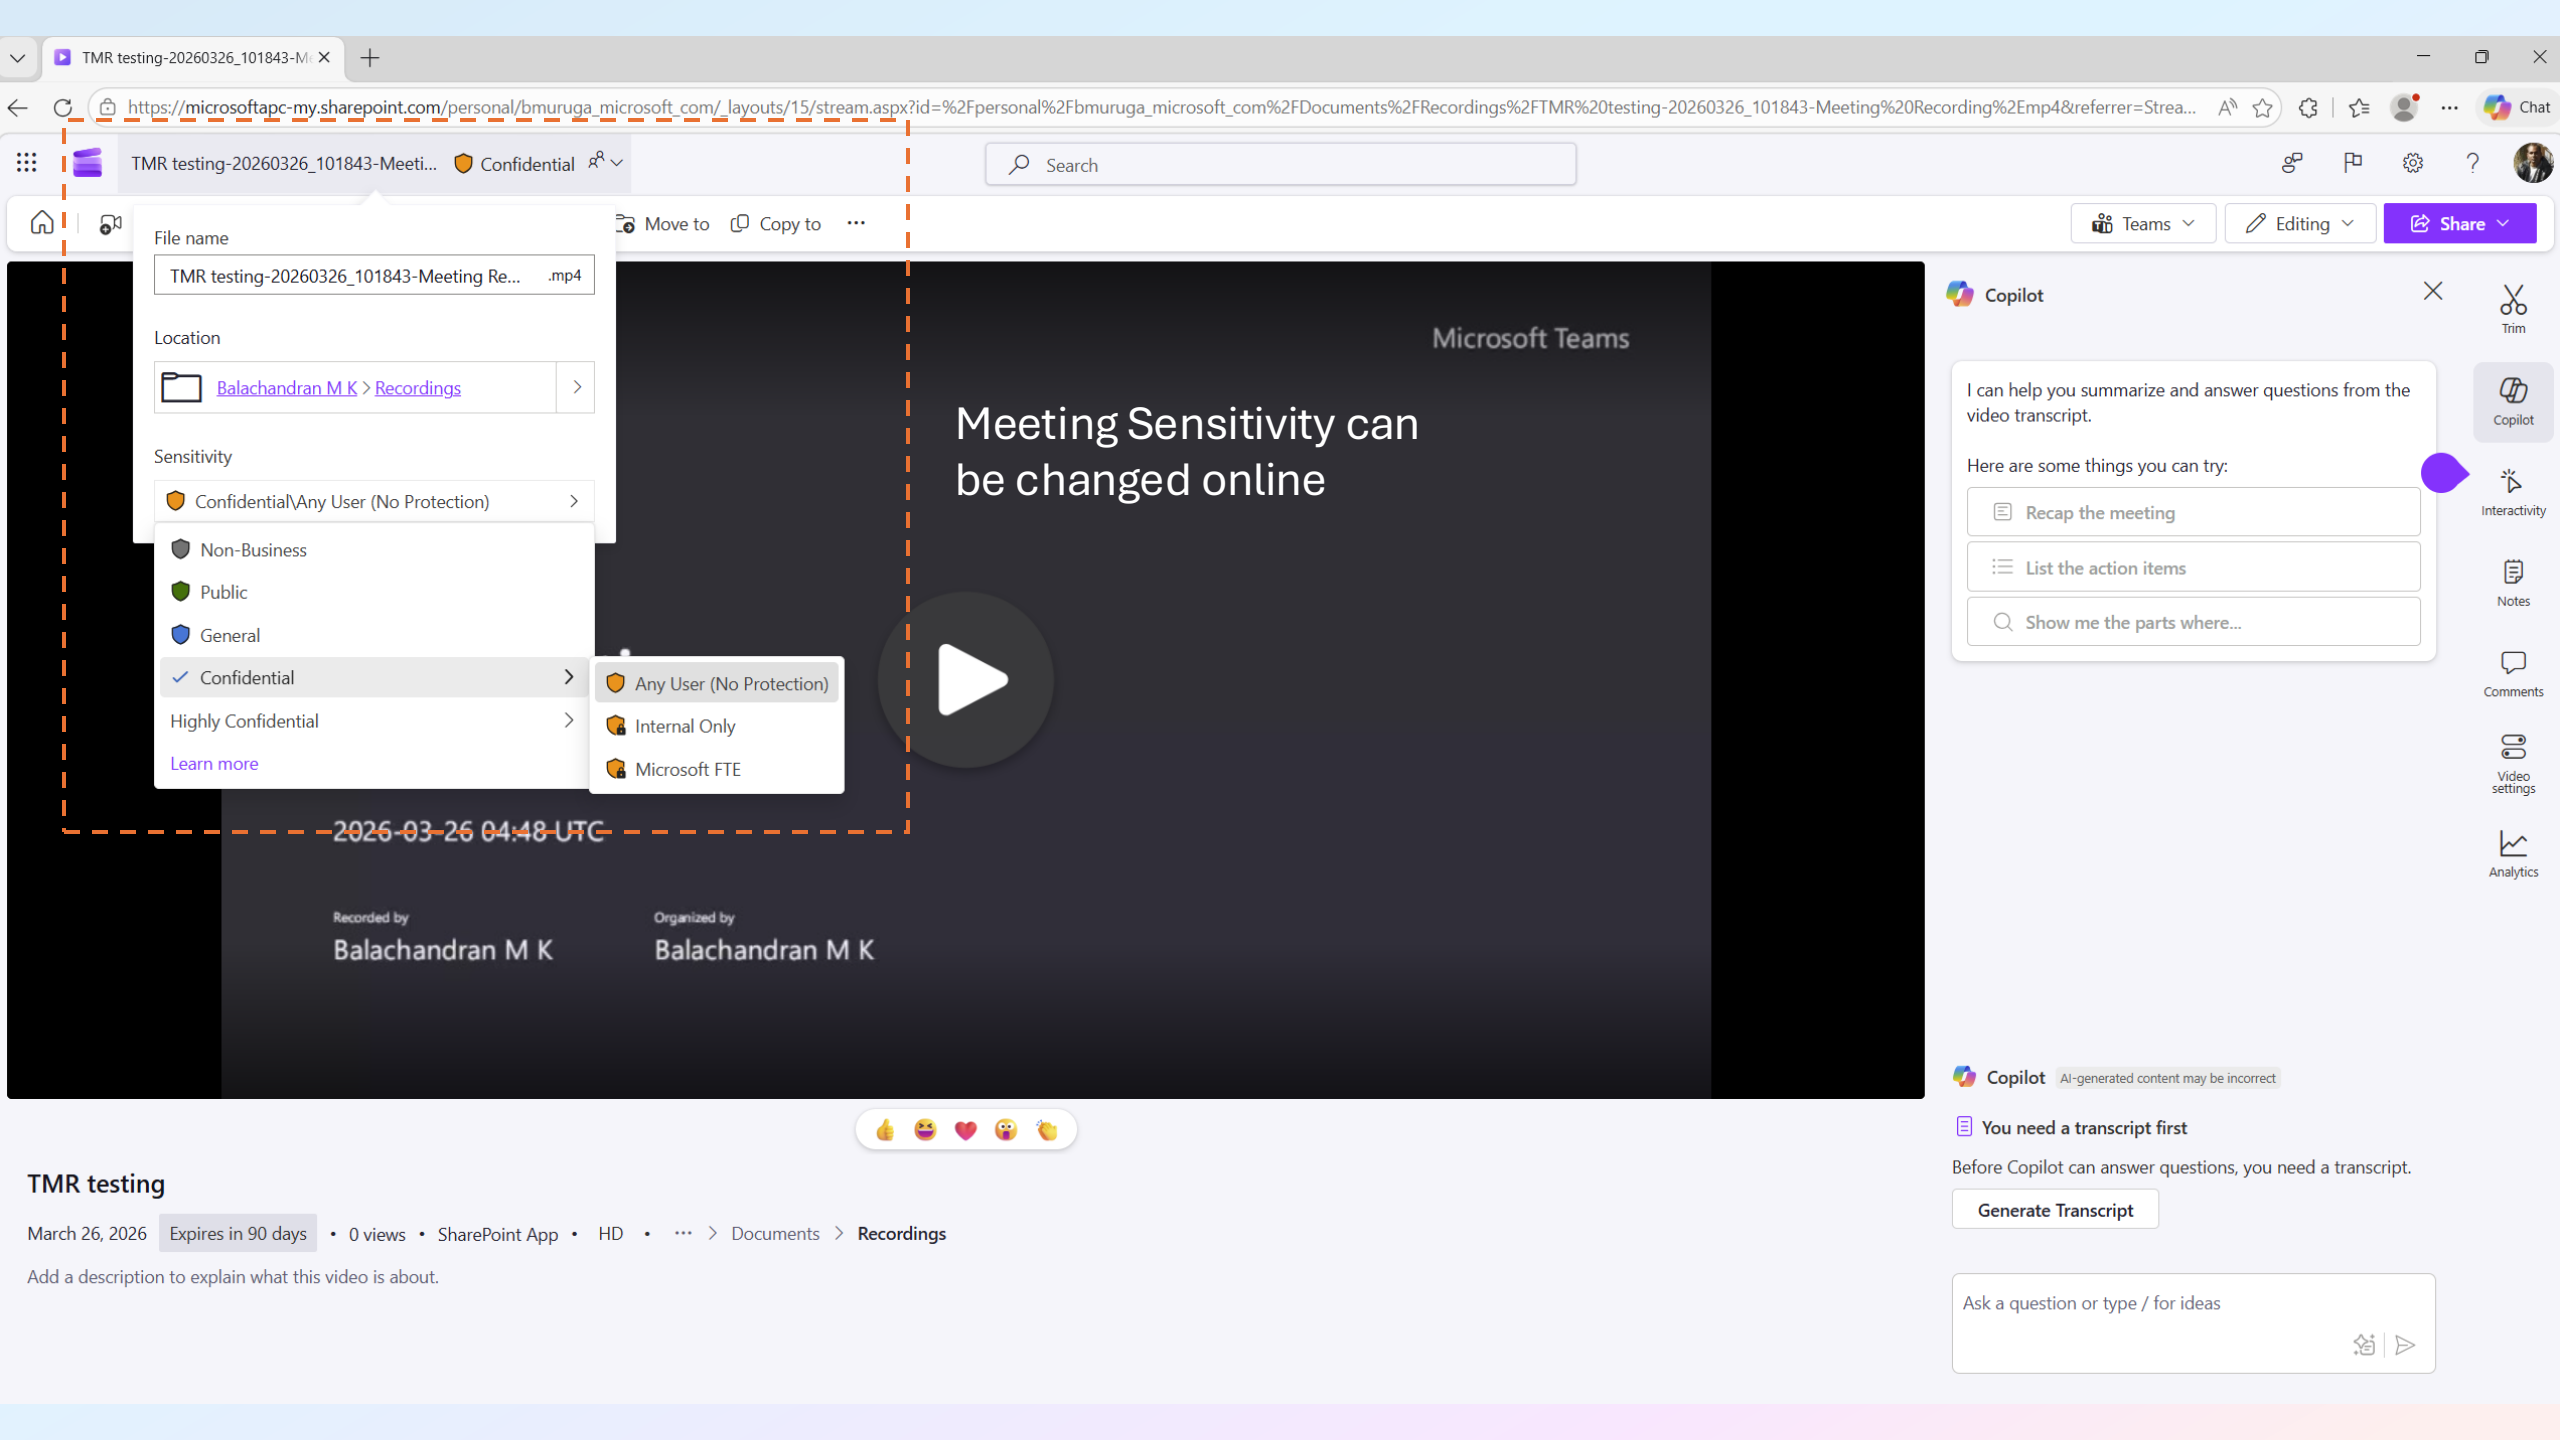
TMR testing-20260326_101843-M

https://microsoftapc-my.sharepoint.com/personal/bmuruga_microsoft_com/_layouts/15/stream.aspx?id=%2Fpersonal%2Fbmuruga_microsoft_com%2FDocuments%2FRecordings%2FTMR%20testing-20260326_101843-Meeting%20Recording%2Emp4&referrer=Strea...

Chat

TMR testing-20260326_101843-Meeti... Confidential

Search

Move to Copy to ···

Teams Editing Share

File name

TMR testing-20260326_101843-Meeting Re... .mp4

Location

Balachandran M K > Recordings

Sensitivity

Confidential\Any User (No Protection)

Non-Business

Public

General

Confidential

Highly Confidential

Learn more

Any User (No Protection)

Internal Only

Microsoft FTE

Microsoft Teams

Meeting Sensitivity can be changed online

2026-03-26 04:48 UTC

Recorded by
Balachandran M K

Organized by
Balachandran M K

TMR testing

March 26, 2026 Expires in 90 days • 0 views • SharePoint App • HD • ··· > Documents > Recordings

Add a description to explain what this video is about.

Copilot

I can help you summarize and answer questions from the video transcript.

Here are some things you can try:

Recap the meeting

List the action items

Show me the parts where...

Copilot AI-generated content may be incorrect

You need a transcript first

Before Copilot can answer questions, you need a transcript.

Generate Transcript

Ask a question or type / for ideas

Trim

Copilot

Interactivity

Notes

Comments

Video settings

Analytics